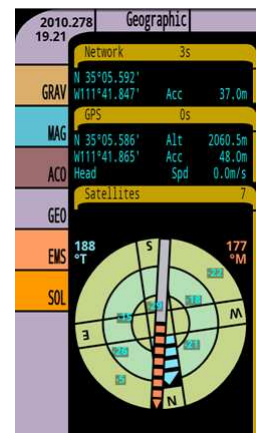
2010.278
19.21

Geographic

GRAV
MAG
ACO
GEO
EMS
SOL

Network 3s
N 35°05.592'
W111°41.847' Acc 37.0m

GPS 0s
N 35°05.586' Alt 2060.5m
W111°41.865' Acc 48.0m
Head Spd 0.0m/s

Satellites 7

188
°T

177
°M

S
W
E
N

22
18
15
21
26
5
13
24
7
6